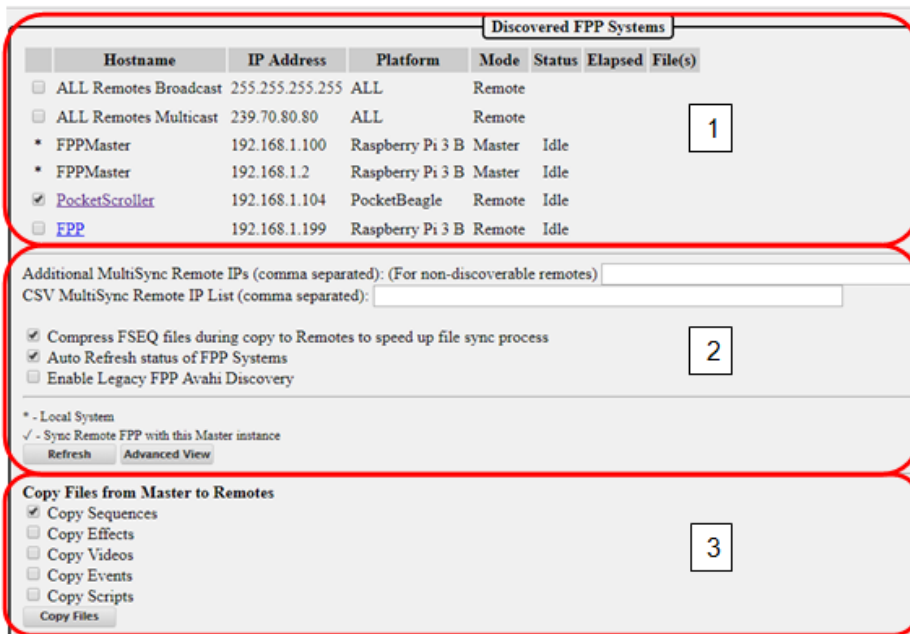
Discovered FPP Systems

| | Hostname | IP Address | Platform | Mode | Status | Elapsed | File(s) |
|---|---|---|---|---|---|---|---|
| ☐ | ALL Remotes Broadcast | 255.255.255.255 | ALL | Remote | | | |
| ☐ | ALL Remotes Multicast | 239.70.80.80 | ALL | Remote | | | |
| * | FPPMaster | 192.168.1.100 | Raspberry Pi 3 B | Master | Idle | | |
| * | FPPMaster | 192.168.1.2 | Raspberry Pi 3 B | Master | Idle | | |
| ☑ | PocketScroller | 192.168.1.104 | PocketBeagle | Remote | Idle | | |
| ☐ | FPP | 192.168.1.199 | Raspberry Pi 3 B | Remote | Idle | | |

1

Additional MultiSync Remote IPs (comma separated): (For non-discoverable remotes)
CSV MultiSync Remote IP List (comma separated):

☑ Compress FSEQ files during copy to Remotes to speed up file sync process
☑ Auto Refresh status of FPP Systems
☐ Enable Legacy FPP Avahi Discovery

2

* - Local System
✓ - Sync Remote FPP with this Master instance
Refresh Advanced View

Copy Files from Master to Remotes
☑ Copy Sequences
☐ Copy Effects
☐ Copy Videos
☐ Copy Events
☐ Copy Scripts
Copy Files

3